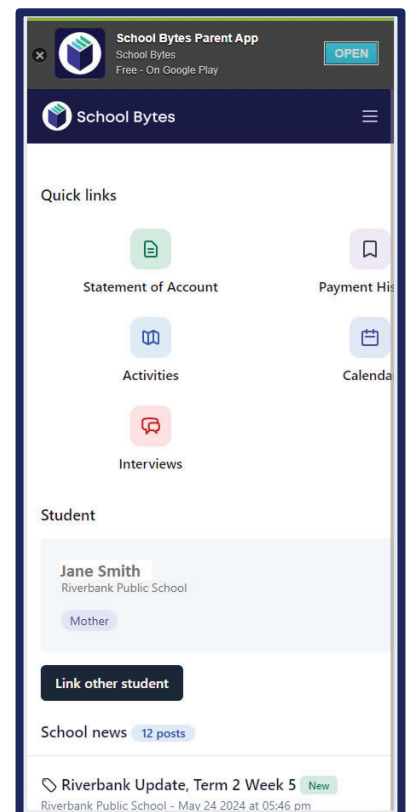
School Bytes Parent App
School Bytes
Free - On Google Play
OPEN

School Bytes

Quick links

Statement of Account

Payment His

Activities

Calenda

Interviews

Student

Jane Smith
Riverbank Public School
Mother

Link other student

School news 12 posts

Riverbank Update, Term 2 Week 5 New
Riverbank Public School - May 24 2024 at 05:46 pm